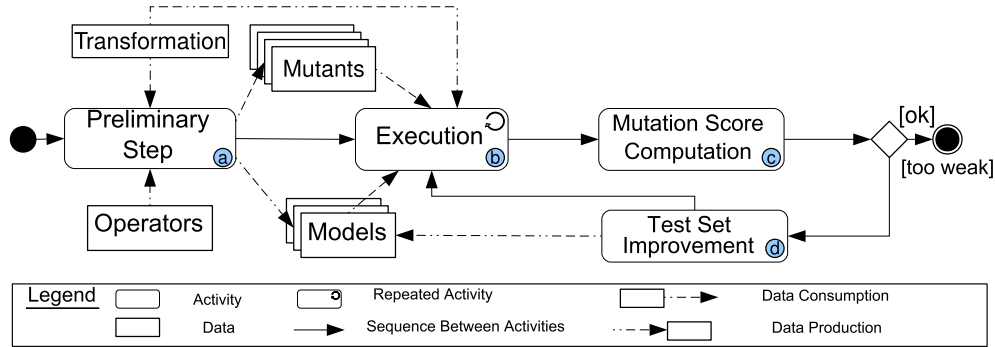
Transformation

Mutants

Preliminary Step a

Execution b

Mutation Score Computation c

[ok]

[too weak]

Operators

Models

Test Set Improvement d

Legend

Activity

Repeated Activity

Data Consumption

Data

Sequence Between Activities

Data Production